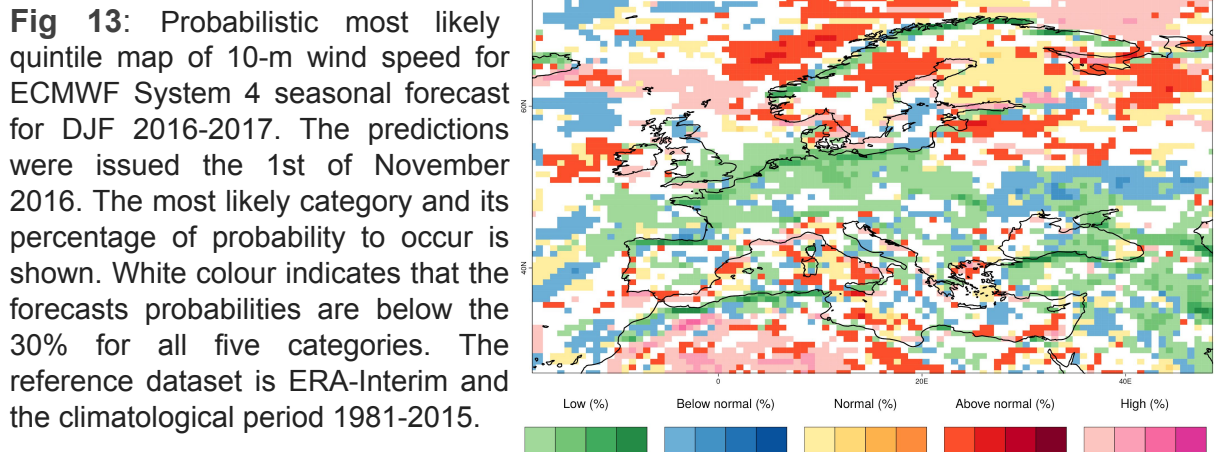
**Fig 13**: Probabilistic most likely quintile map of 10-m wind speed for ECMWF System 4 seasonal forecast for DJF 2016-2017. The predictions were issued the 1st of November 2016. The most likely category and its percentage of probability to occur is shown. White colour indicates that the forecasts probabilities are below the 30% for all five categories. The reference dataset is ERA-Interim and the climatological period 1981-2015.

60N

40N

0

20E

40E

Low (%)

Below normal (%)

Normal (%)

Above normal (%)

High (%)